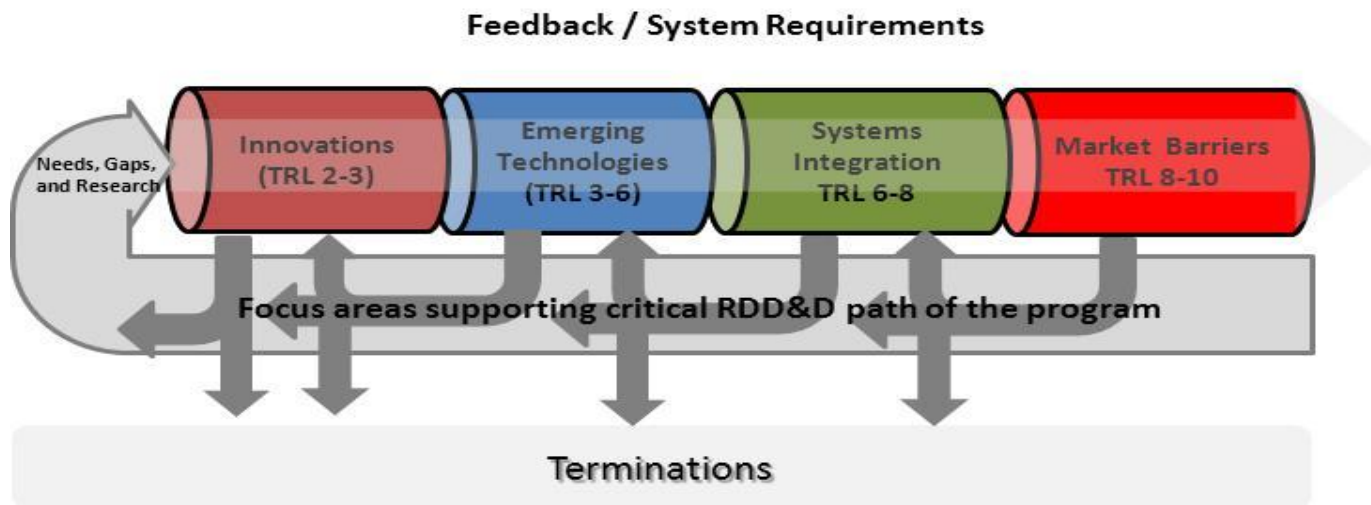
Feedback / System Requirements

Needs, Gaps, and Research

Innovations (TRL 2-3)

Emerging Technologies (TRL 3-6)

Systems Integration TRL 6-8

Market Barriers TRL 8-10

Focus areas supporting critical RDD&D path of the program

Terminations